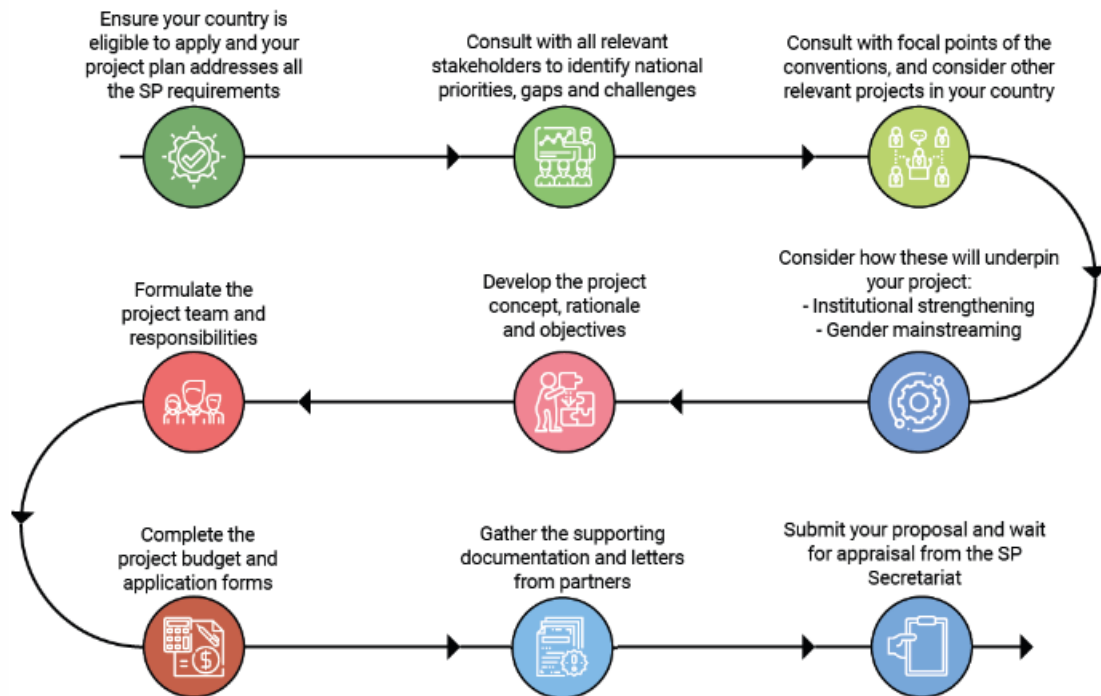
Ensure your country is eligible to apply and your project plan addresses all the SP requirements

Consult with all relevant stakeholders to identify national priorities, gaps and challenges

Consult with focal points of the conventions, and consider other relevant projects in your country

Consider how these will underpin your project:
- Institutional strengthening
- Gender mainstreaming

Develop the project concept, rationale and objectives

Formulate the project team and responsibilities

Complete the project budget and application forms

Gather the supporting documentation and letters from partners

Submit your proposal and wait for appraisal from the SP Secretariat